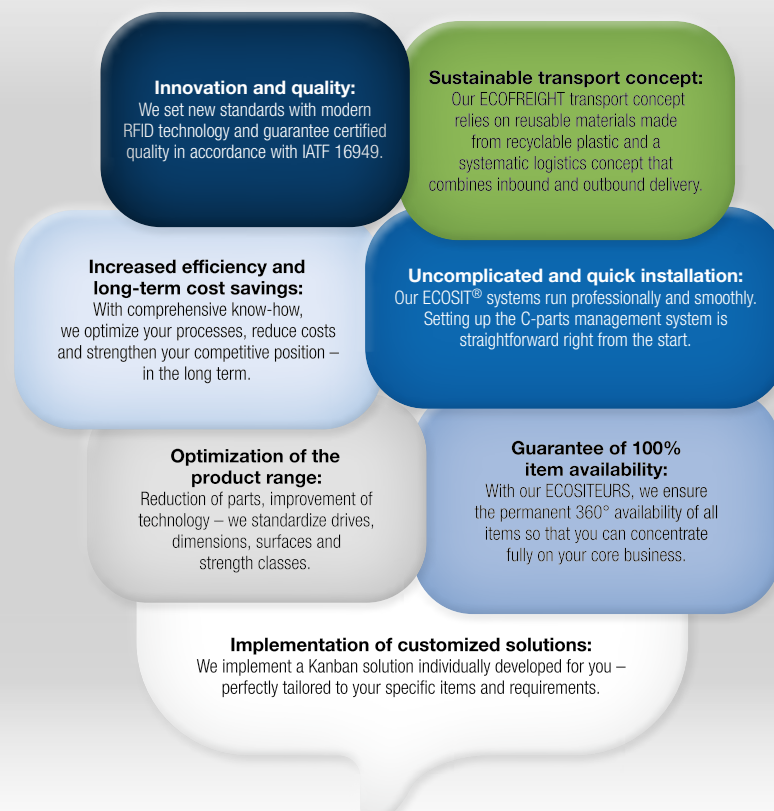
Innovation and quality:
We set new standards with modern RFID technology and guarantee certified quality in accordance with IATF 16949.

Sustainable transport concept:
Our ECOFREIGHT transport concept relies on reusable materials made from recyclable plastic and a systematic logistics concept that combines inbound and outbound delivery.

Increased efficiency and long-term cost savings:
With comprehensive know-how, we optimize your processes, reduce costs and strengthen your competitive position – in the long term.

Uncomplicated and quick installation:
Our ECOSIT® systems run professionally and smoothly. Setting up the C-parts management system is straightforward right from the start.

Optimization of the product range:
Reduction of parts, improvement of technology – we standardize drives, dimensions, surfaces and strength classes.

Guarantee of 100% item availability:
With our ECOSITEURS, we ensure the permanent 360° availability of all items so that you can concentrate fully on your core business.

Implementation of customized solutions:
We implement a Kanban solution individually developed for you – perfectly tailored to your specific items and requirements.